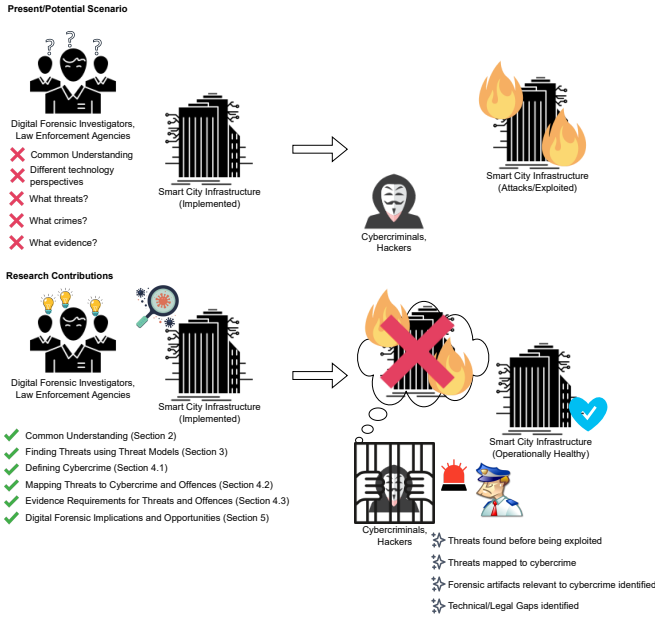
Present/Potential Scenario

Digital Forensic Investigators, Law Enforcement Agencies

Common Understanding

Different technology perspectives

What threats?

What crimes?

What evidence?

Smart City Infrastructure (Implemented)

Cybercriminals, Hackers

Smart City Infrastructure (Attacks/Exploited)

Research Contributions

Digital Forensic Investigators, Law Enforcement Agencies

Smart City Infrastructure (Implemented)

Common Understanding (Section 2)

Finding Threats using Threat Models (Section 3)

Defining Cybercrime (Section 4.1)

Mapping Threats to Cybercrime and Offences (Section 4.2)

Evidence Requirements for Threats and Offences (Section 4.3)

Digital Forensic Implications and Opportunities (Section 5)

Smart City Infrastructure (Operationally Healthy)

Cybercriminals, Hackers

Threats found before being exploited

Threats mapped to cybercrime

Forensic artifacts relevant to cybercrime identified

Technical/Legal Gaps identified